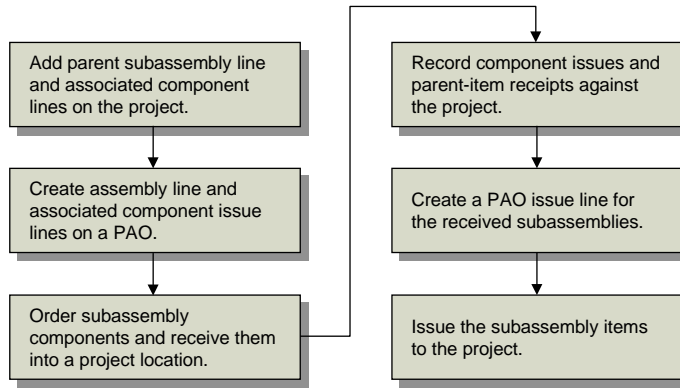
Add parent subassembly line and associated component lines on the project.

Create assembly line and associated component issue lines on a PAO.

Order subassembly components and receive them into a project location.

Record component issues and parent-item receipts against the project.

Create a PAO issue line for the received subassemblies.

Issue the subassembly items to the project.